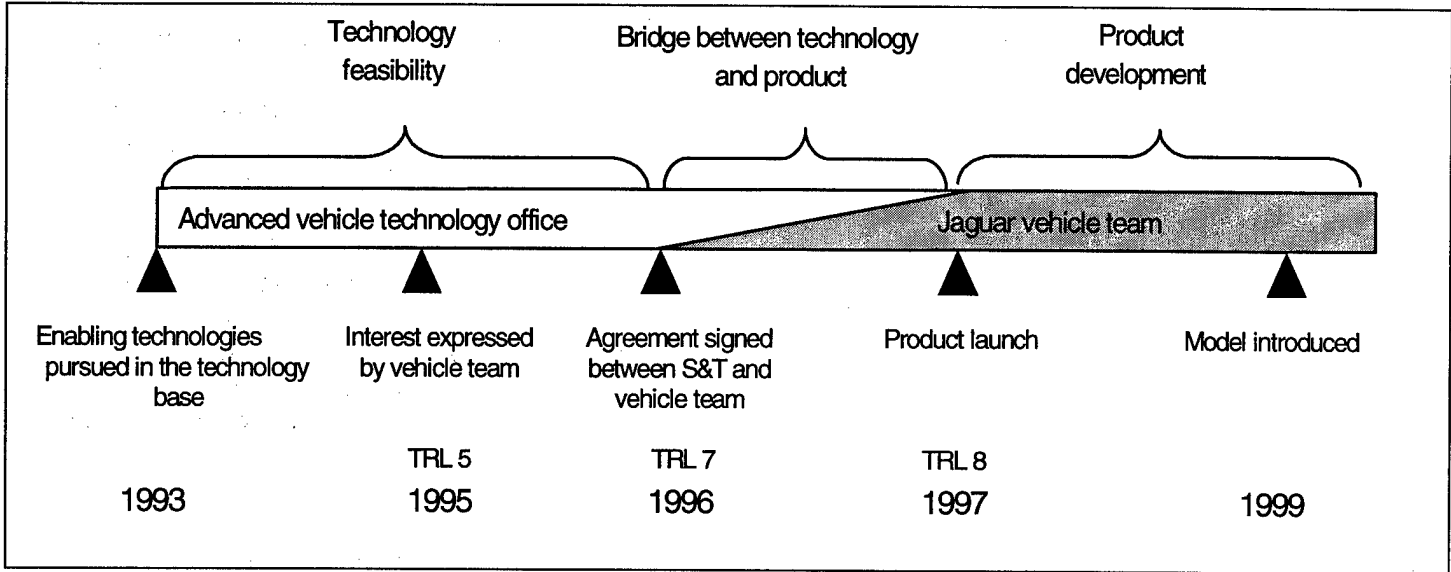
Technology feasibility

Bridge between technology and product

Product development

Advanced vehicle technology office

Jaguar vehicle team

Enabling technologies pursued in the technology base

Interest expressed by vehicle team

Agreement signed between S&T and vehicle team

Product launch

Model introduced

TRL 5

TRL 7

TRL 8

1993

1995

1996

1997

1999